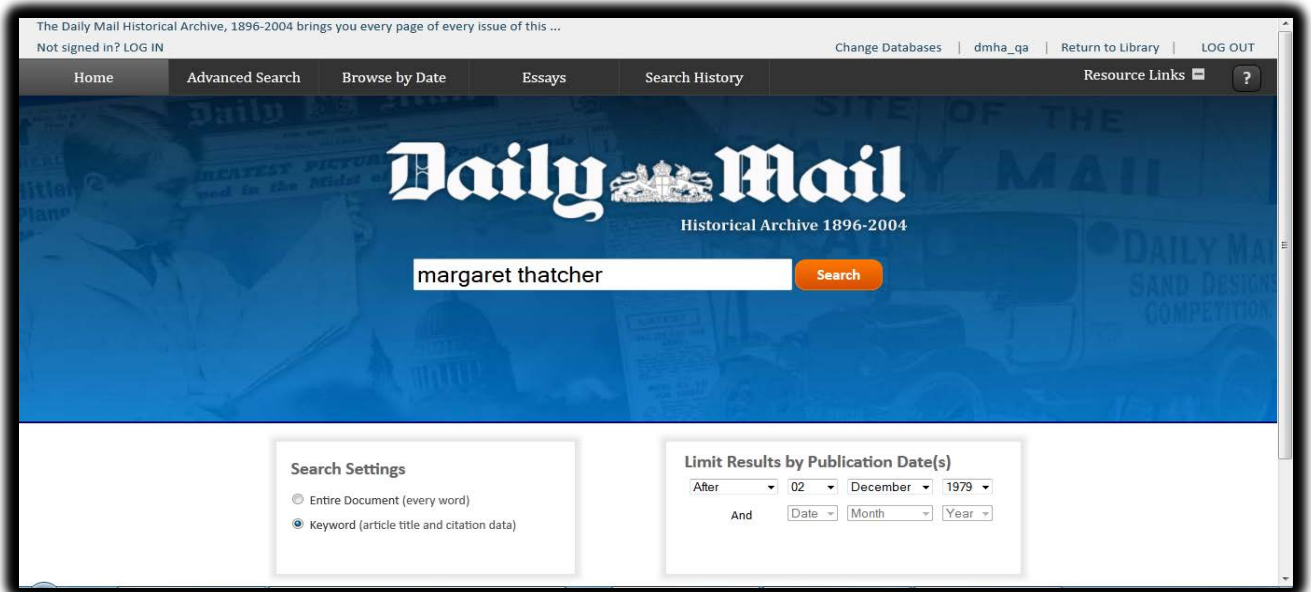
The Daily Mail Historical Archive, 1896-2004 brings you every page of every issue of this ...
Not signed in? LOG IN

Change Databases | dmha_qa | Return to Library | LOG OUT

Home
Advanced Search
Browse by Date
Essays
Search History
Resource Links
?

Daily Mail
Historical Archive 1896-2004

margaret thatcher
Search

Search Settings
Entire Document (every word)
Keyword (article title and citation data)

Limit Results by Publication Date(s)
After 02 December 1979
And Date Month Year